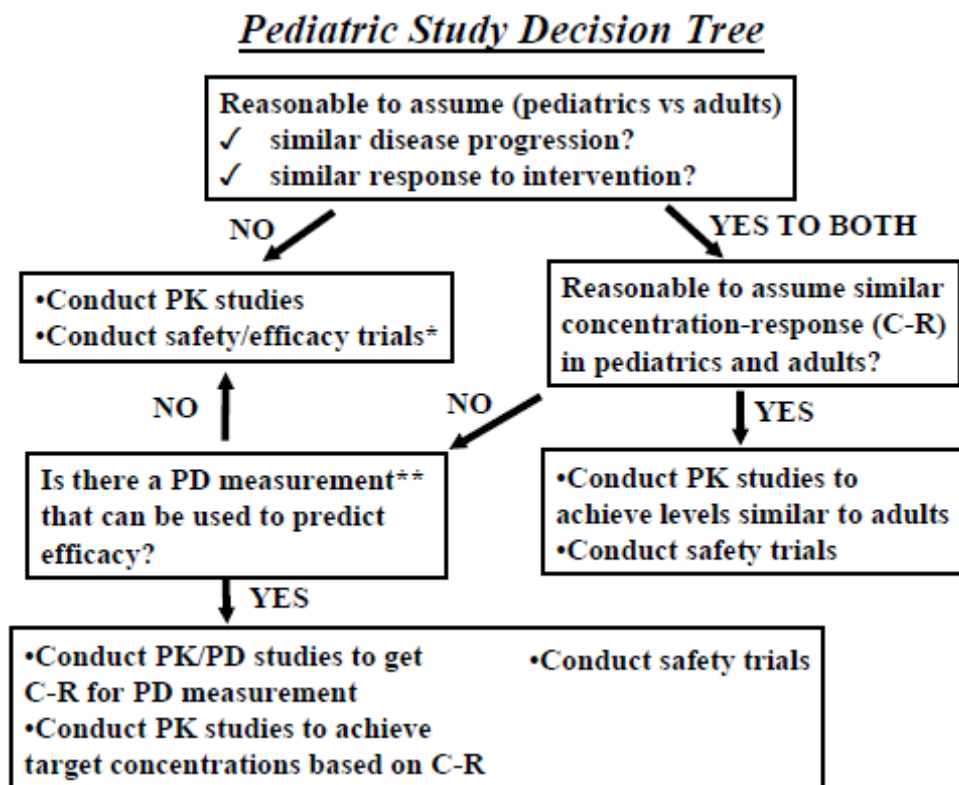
Pediatric Study Decision Tree

Reasonable to assume (pediatrics vs adults)
✓ similar disease progression?
✓ similar response to intervention?

NO

YES TO BOTH

•Conduct PK studies
•Conduct safety/efficacy trials*

Reasonable to assume similar concentration-response (C-R) in pediatrics and adults?

NO

NO

YES

Is there a PD measurement** that can be used to predict efficacy?

•Conduct PK studies to achieve levels similar to adults
•Conduct safety trials

YES

•Conduct PK/PD studies to get C-R for PD measurement
•Conduct PK studies to achieve target concentrations based on C-R

•Conduct safety trials